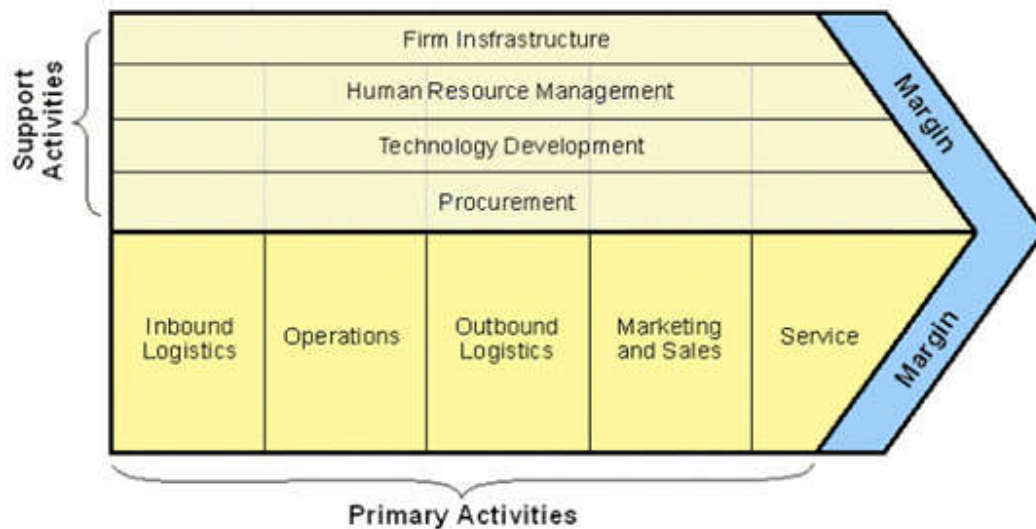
Support Activities

Firm Insfrastructure

Human Resource Management

Technology Development

Procurement

Margin

Inbound Logistics

Operations

Outbound Logistics

Marketing and Sales

Service

Margin

Primary Activities